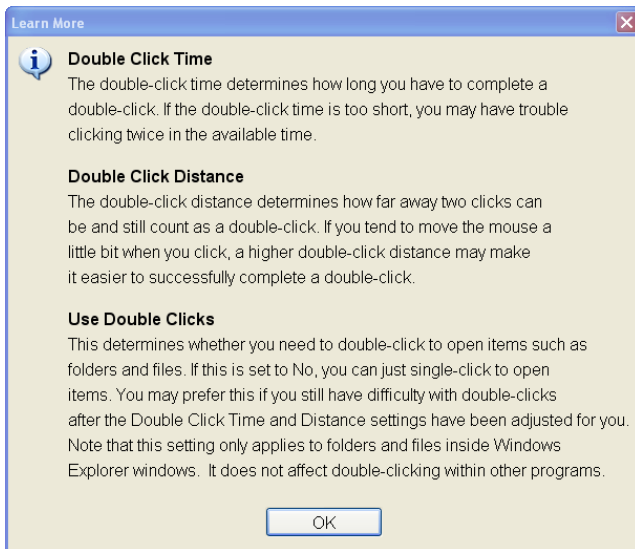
Learn More

Double Click Time
The double-click time determines how long you have to complete a double-click. If the double-click time is too short, you may have trouble clicking twice in the available time.

Double Click Distance
The double-click distance determines how far away two clicks can be and still count as a double-click. If you tend to move the mouse a little bit when you click, a higher double-click distance may make it easier to successfully complete a double-click.

Use Double Clicks
This determines whether you need to double-click to open items such as folders and files. If this is set to No, you can just single-click to open items. You may prefer this if you still have difficulty with double-clicks after the Double Click Time and Distance settings have been adjusted for you. Note that this setting only applies to folders and files inside Windows Explorer windows. It does not affect double-clicking within other programs.

OK